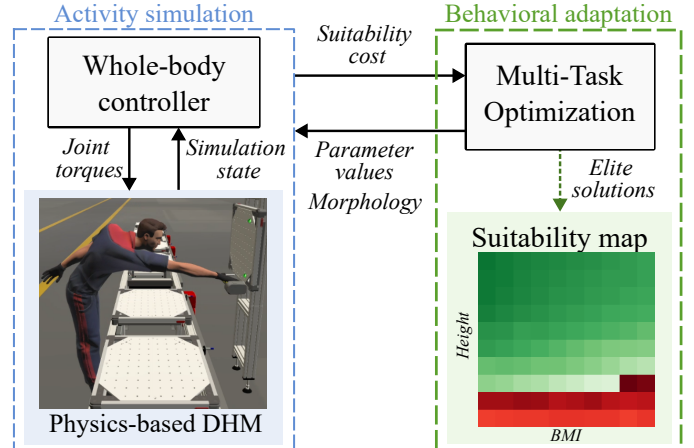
Activity simulation

Behavioral adaptation

Suitability cost

Whole-body controller

Multi-Task Optimization

Joint torques

Simulation state

Parameter values

Morphology

Elite solutions

Suitability map

Height

BMI

Physics-based DHM